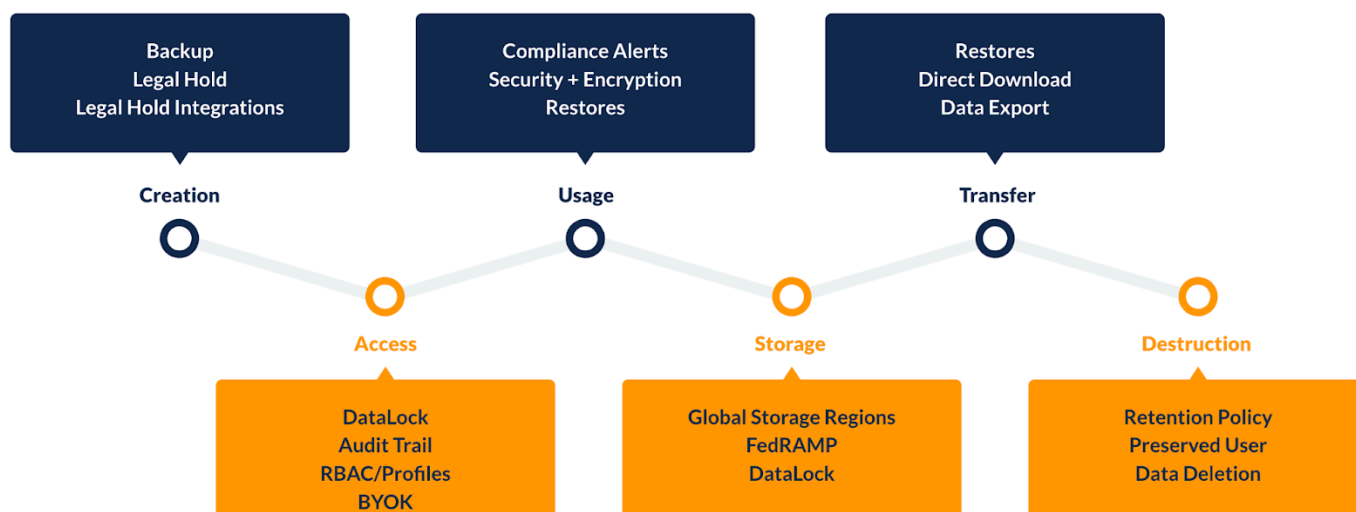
Backup
Legal Hold
Legal Hold Integrations

Compliance Alerts
Security + Encryption
Restores

Restores
Direct Download
Data Export

Creation

Usage

Transfer

Access

Storage

Destruction

DataLock
Audit Trail
RBAC/Profiles
BYOK

Global Storage Regions
FedRAMP
DataLock

Retention Policy
Preserved User
Data Deletion